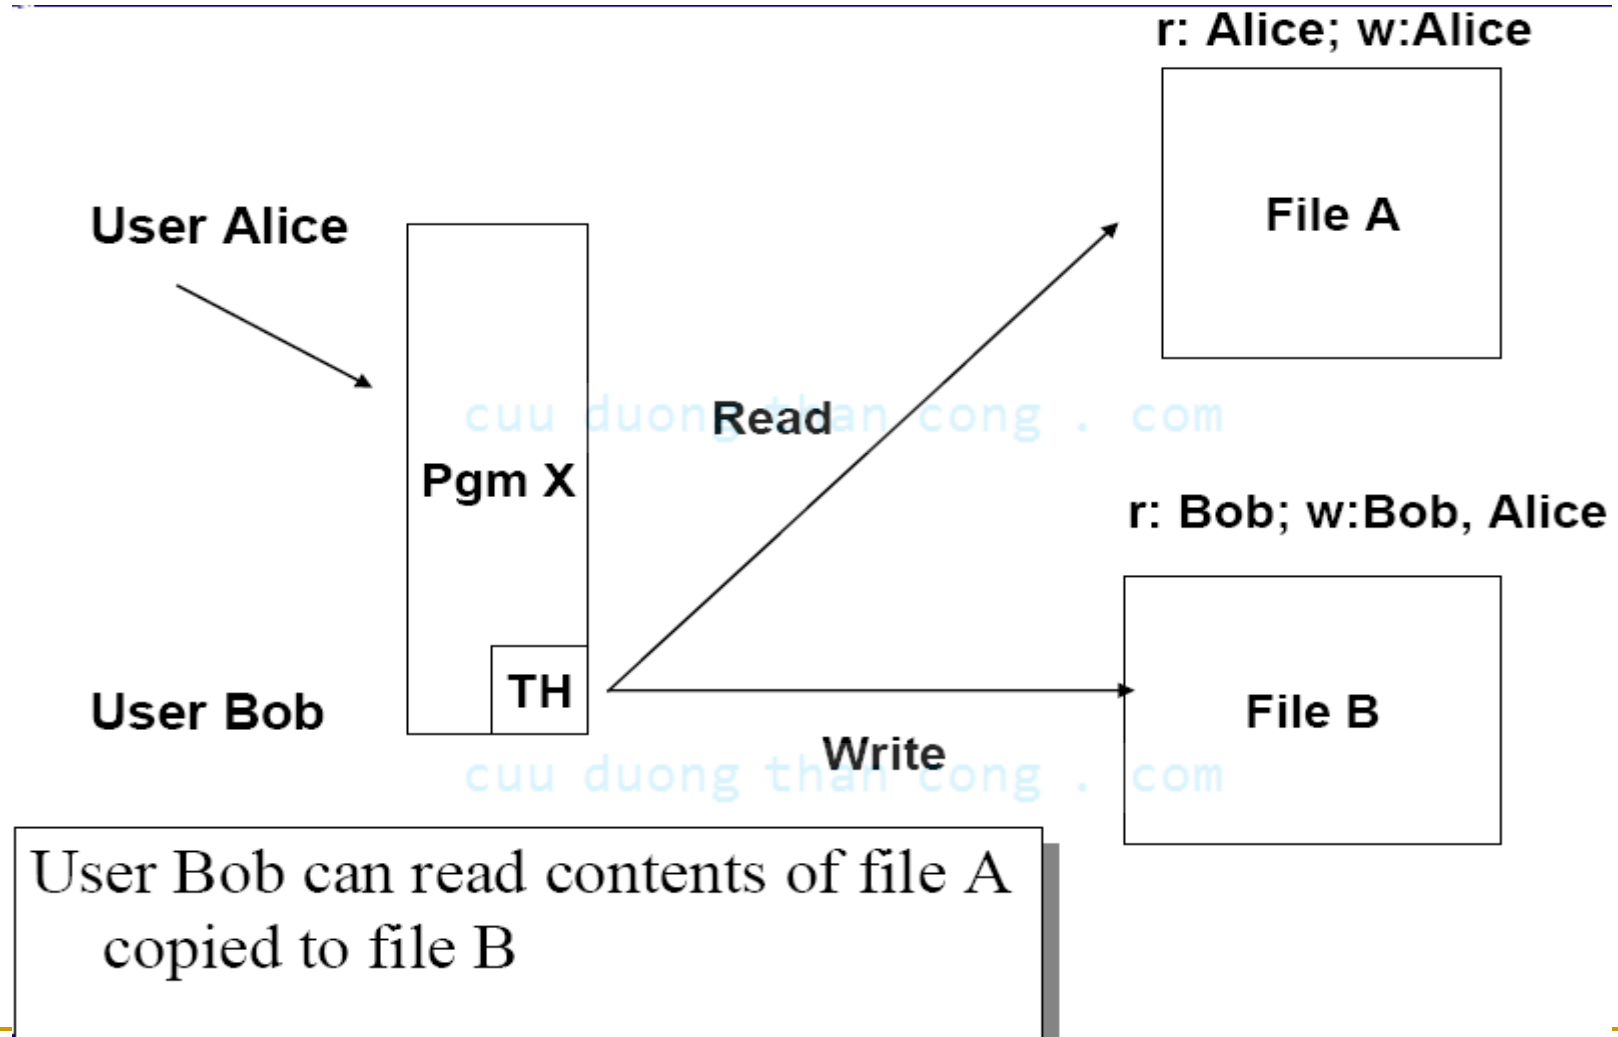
r: Alice; w:Alice

File A

User Alice

Pgm X

TH

Read

cuu duong than cong . com

r: Bob; w:Bob, Alice

File B

User Bob

Write

cuu duong than cong . com

User Bob can read contents of file A copied to file B